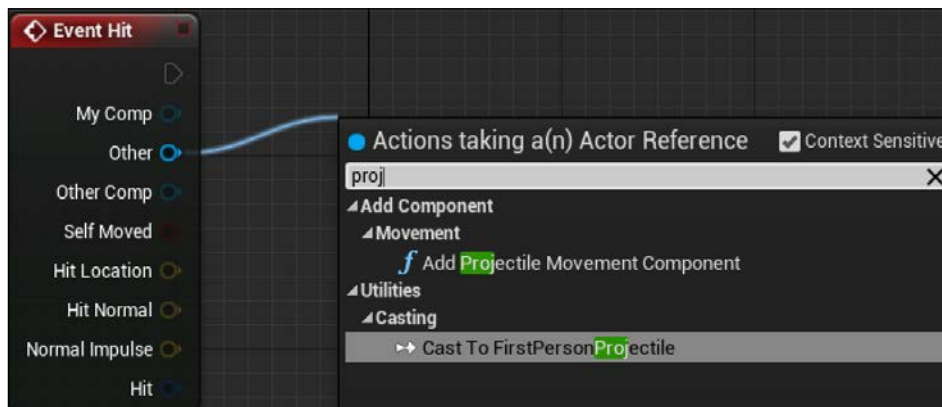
Event Hit

My Comp

Other

Other Comp

Self Moved

Hit Location

Hit Normal

Normal Impulse

Hit

Actions taking a(n) Actor Reference

Context Sensitive

proj

Add Component

Movement

Add Projectile Movement Component

Utilities

Casting

Cast To FirstPersonProjectile